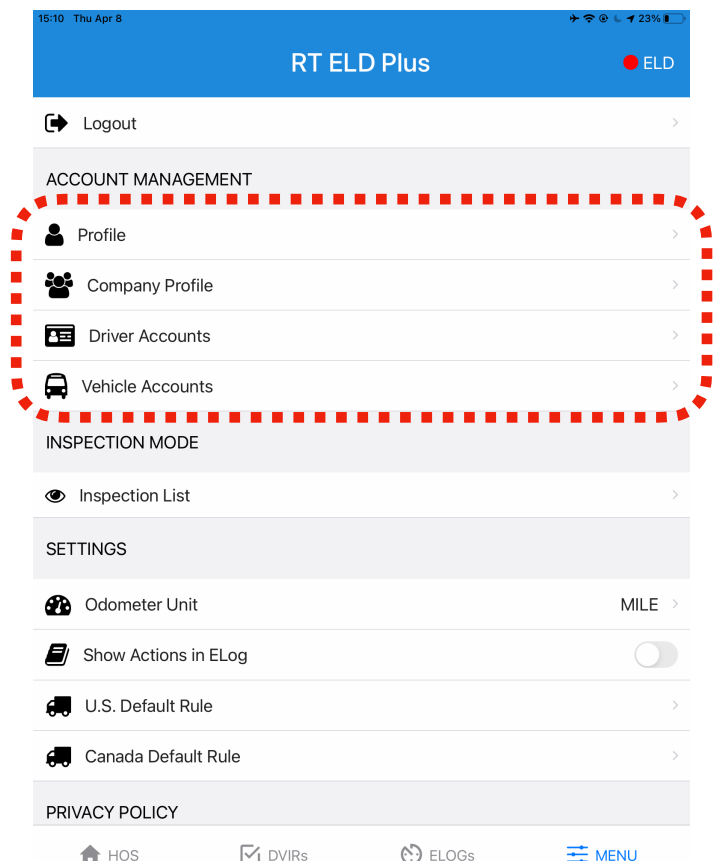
15:10 Thu Apr 8

23%

RT ELD Plus

ELD

Logout

ACCOUNT MANAGEMENT

Profile

Company Profile

Driver Accounts

Vehicle Accounts

INSPECTION MODE

Inspection List

SETTINGS

Odometer Unit

MILE

Show Actions in ELog

U.S. Default Rule

Canada Default Rule

PRIVACY POLICY

HOS

DVIRs

ELOGs

MENU